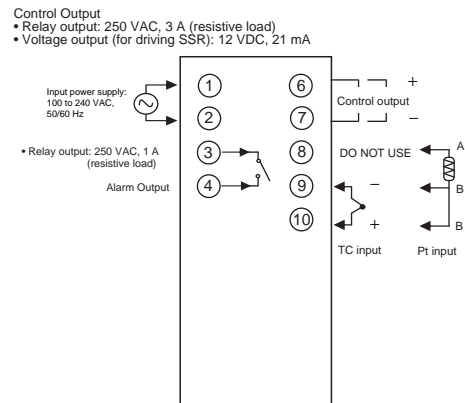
Control Output
• Relay output: 250 VAC, 3 A (resistive load)
• Voltage output (for driving SSR): 12 VDC, 21 mA

Input power supply: 100 to 240 VAC, 50/60 Hz

• Relay output: 250 VAC, 1 A (resistive load)

Alarm Output

1
2
3
4
6
7
8
9
10

+
Control output
−

DO NOT USE

A
B
B

−
+

TC input

Pt input